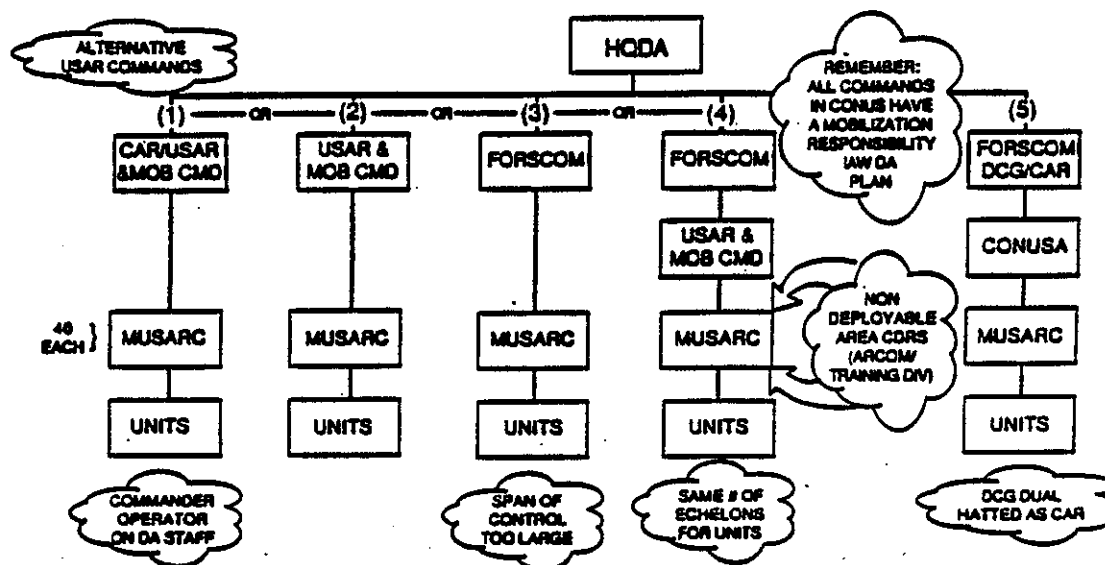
ALTERNATIVE USAR COMMANDS

HQDA

REMEMBER: ALL COMMANDS IN CONUS HAVE A MOBILIZATION RESPONSIBILITY IAW DA PLAN

(1) OR (2) OR (3) OR (4)

(5)

CAR/USAR &MOB CMD

USAR & MOB CMD

FORSCOM

FORSCOM

FORSCOM DCG/CAR

USAR & MOB CMD

CONUSA

NON DEPLOYABLE AREA CDRS (ARCOM/ TRAINING DIV)

46 EACH

MUSARC

MUSARC

MUSARC

MUSARC

MUSARC

UNITS

UNITS

UNITS

UNITS

UNITS

COMMANDER OPERATOR ON DA STAFF

SPAN OF CONTROL TOO LARGE

SAME # OF ECHELONS FOR UNITS

DCG DUAL HATTED AS CAR